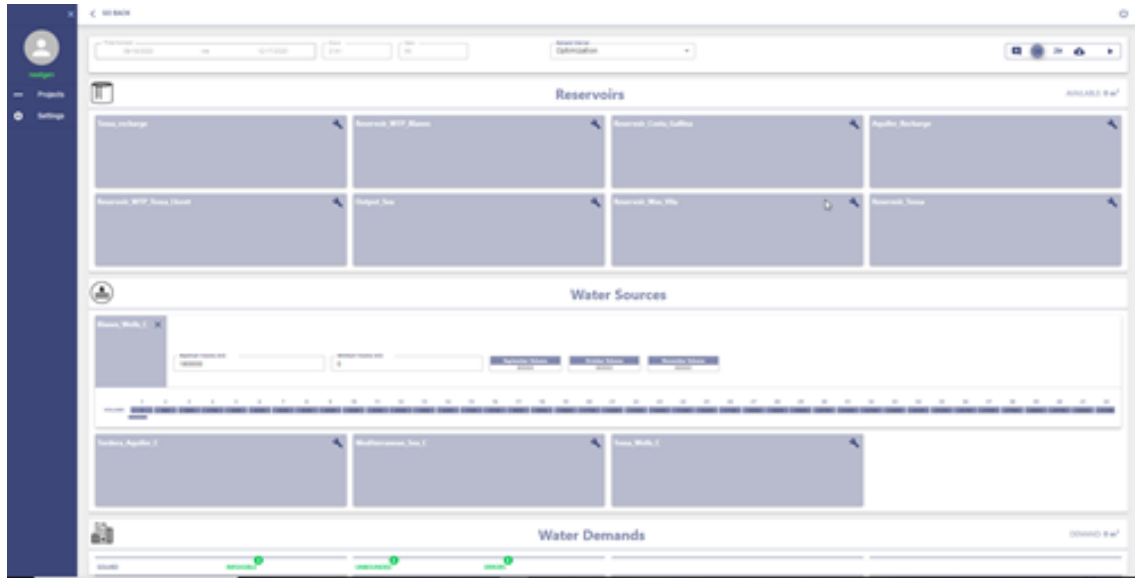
GO BACK

Projects
Settings

Optimization

Reservoirs

AVAILABLE 0 m³

Tossa_recharge
Reservoir_WTP_Blanes
Reservoir_Costa_Gallina
Aquifer_Recharge
Reservoir_WTP_Tossa_Clavet
Output_Sea
Reservoir_Mas_Vila
Reservoir_Tossa

Water Sources

Blanes_Wells_C

100000

0

Tordera_Aquifer_C
Mediterranean_Sea_C
Tossa_Wells_C

Water Demands

DEMAND 0 m³